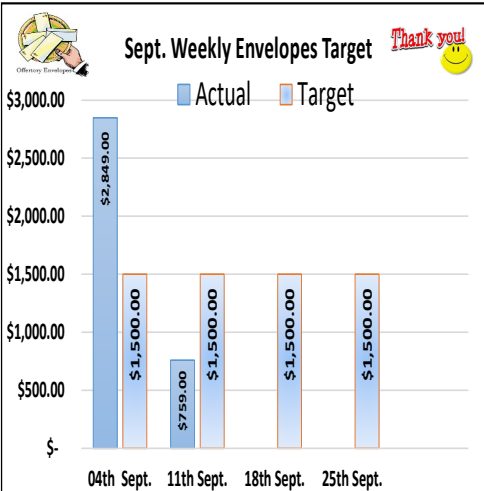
Offertory Envelopes

Sept. Weekly Envelopes Target

Thank you!

Actual
Target

$3,000.00
$2,500.00
$2,000.00
$1,500.00
$1,000.00
$500.00
$-

$2,849.00
$1,500.00
$759.00
$1,500.00
$1,500.00
$1,500.00

04th Sept.
11th Sept.
18th Sept.
25th Sept.